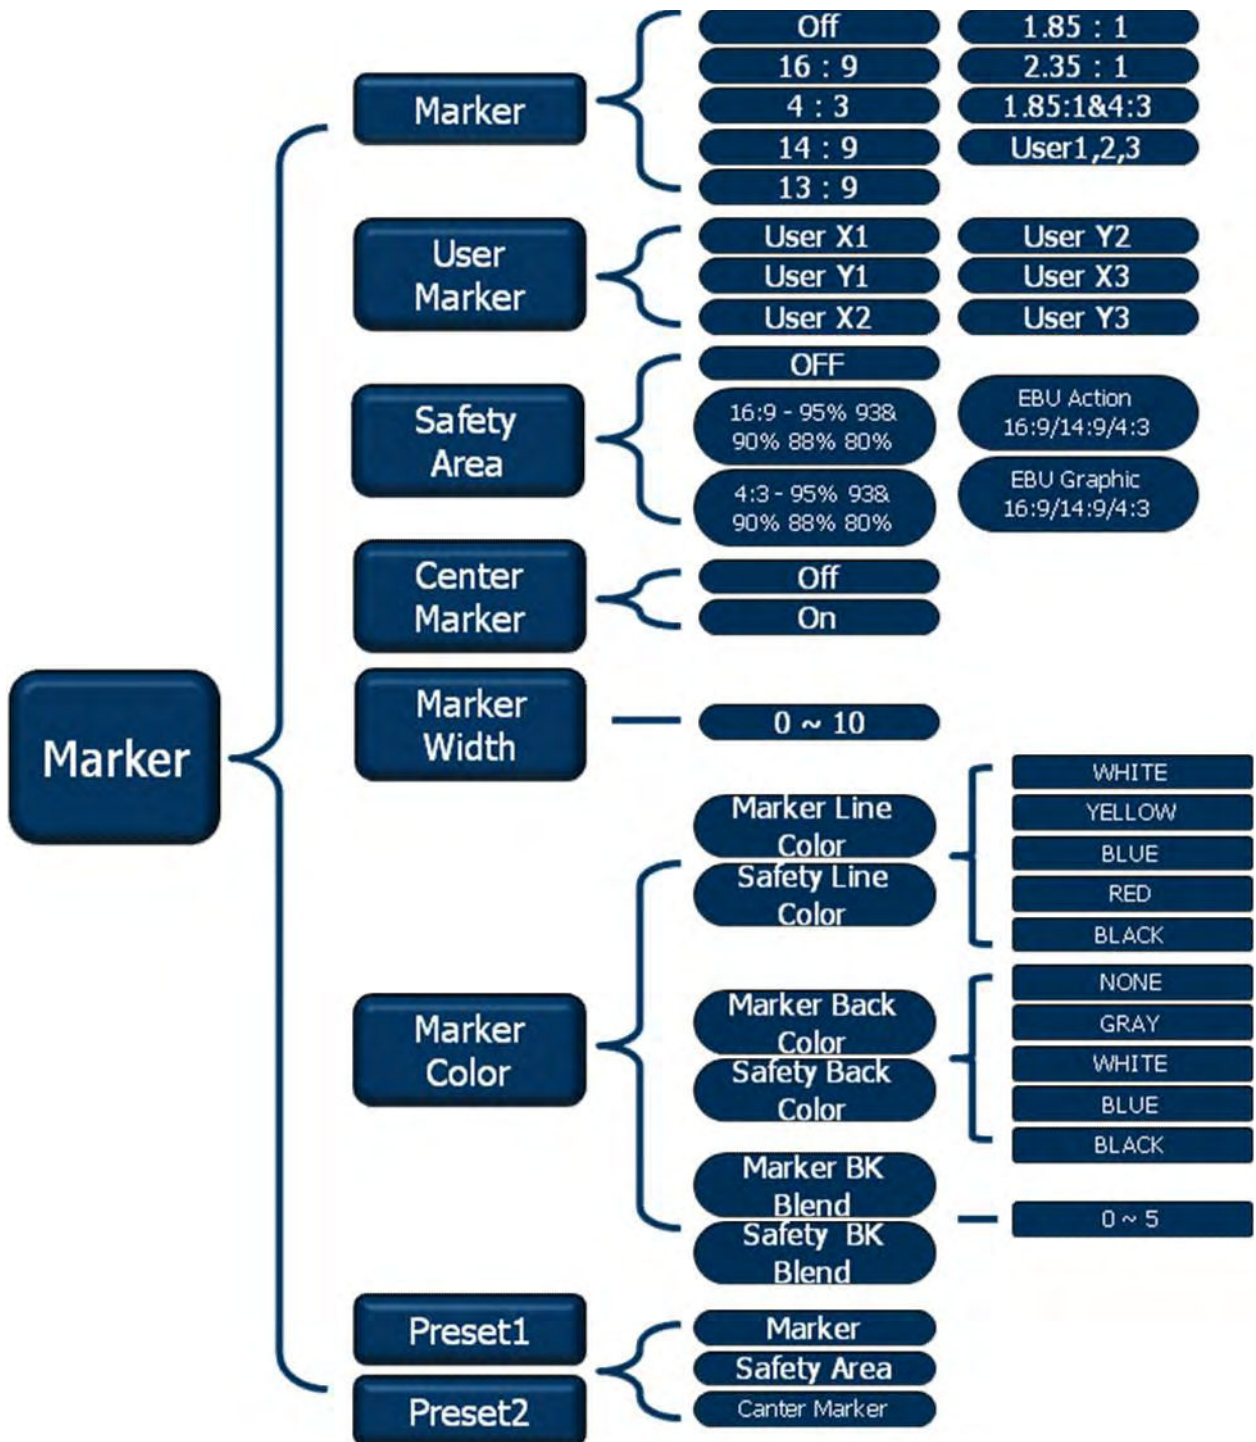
Marker

Marker

Off
16 : 9
4 : 3
14 : 9
13 : 9

1.85 : 1
2.35 : 1
1.85:1&4:3
User1,2,3

User Marker

User X1
User Y1
User X2

User Y2
User X3
User Y3

Safety Area

OFF
16:9 - 95% 93& 90% 88% 80%
4:3 - 95% 93& 90% 88% 80%

EBU Action 16:9/14:9/4:3
EBU Graphic 16:9/14:9/4:3

Center Marker

Off
On

Marker Width

0 ~ 10

Marker Color

Marker Line Color
Safety Line Color

WHITE
YELLOW
BLUE
RED
BLACK

Marker Back Color
Safety Back Color

NONE
GRAY
WHITE
BLUE
BLACK

Marker BK Blend
Safety BK Blend

0 ~ 5

Preset1
Preset2

Marker
Safety Area
Canter Marker